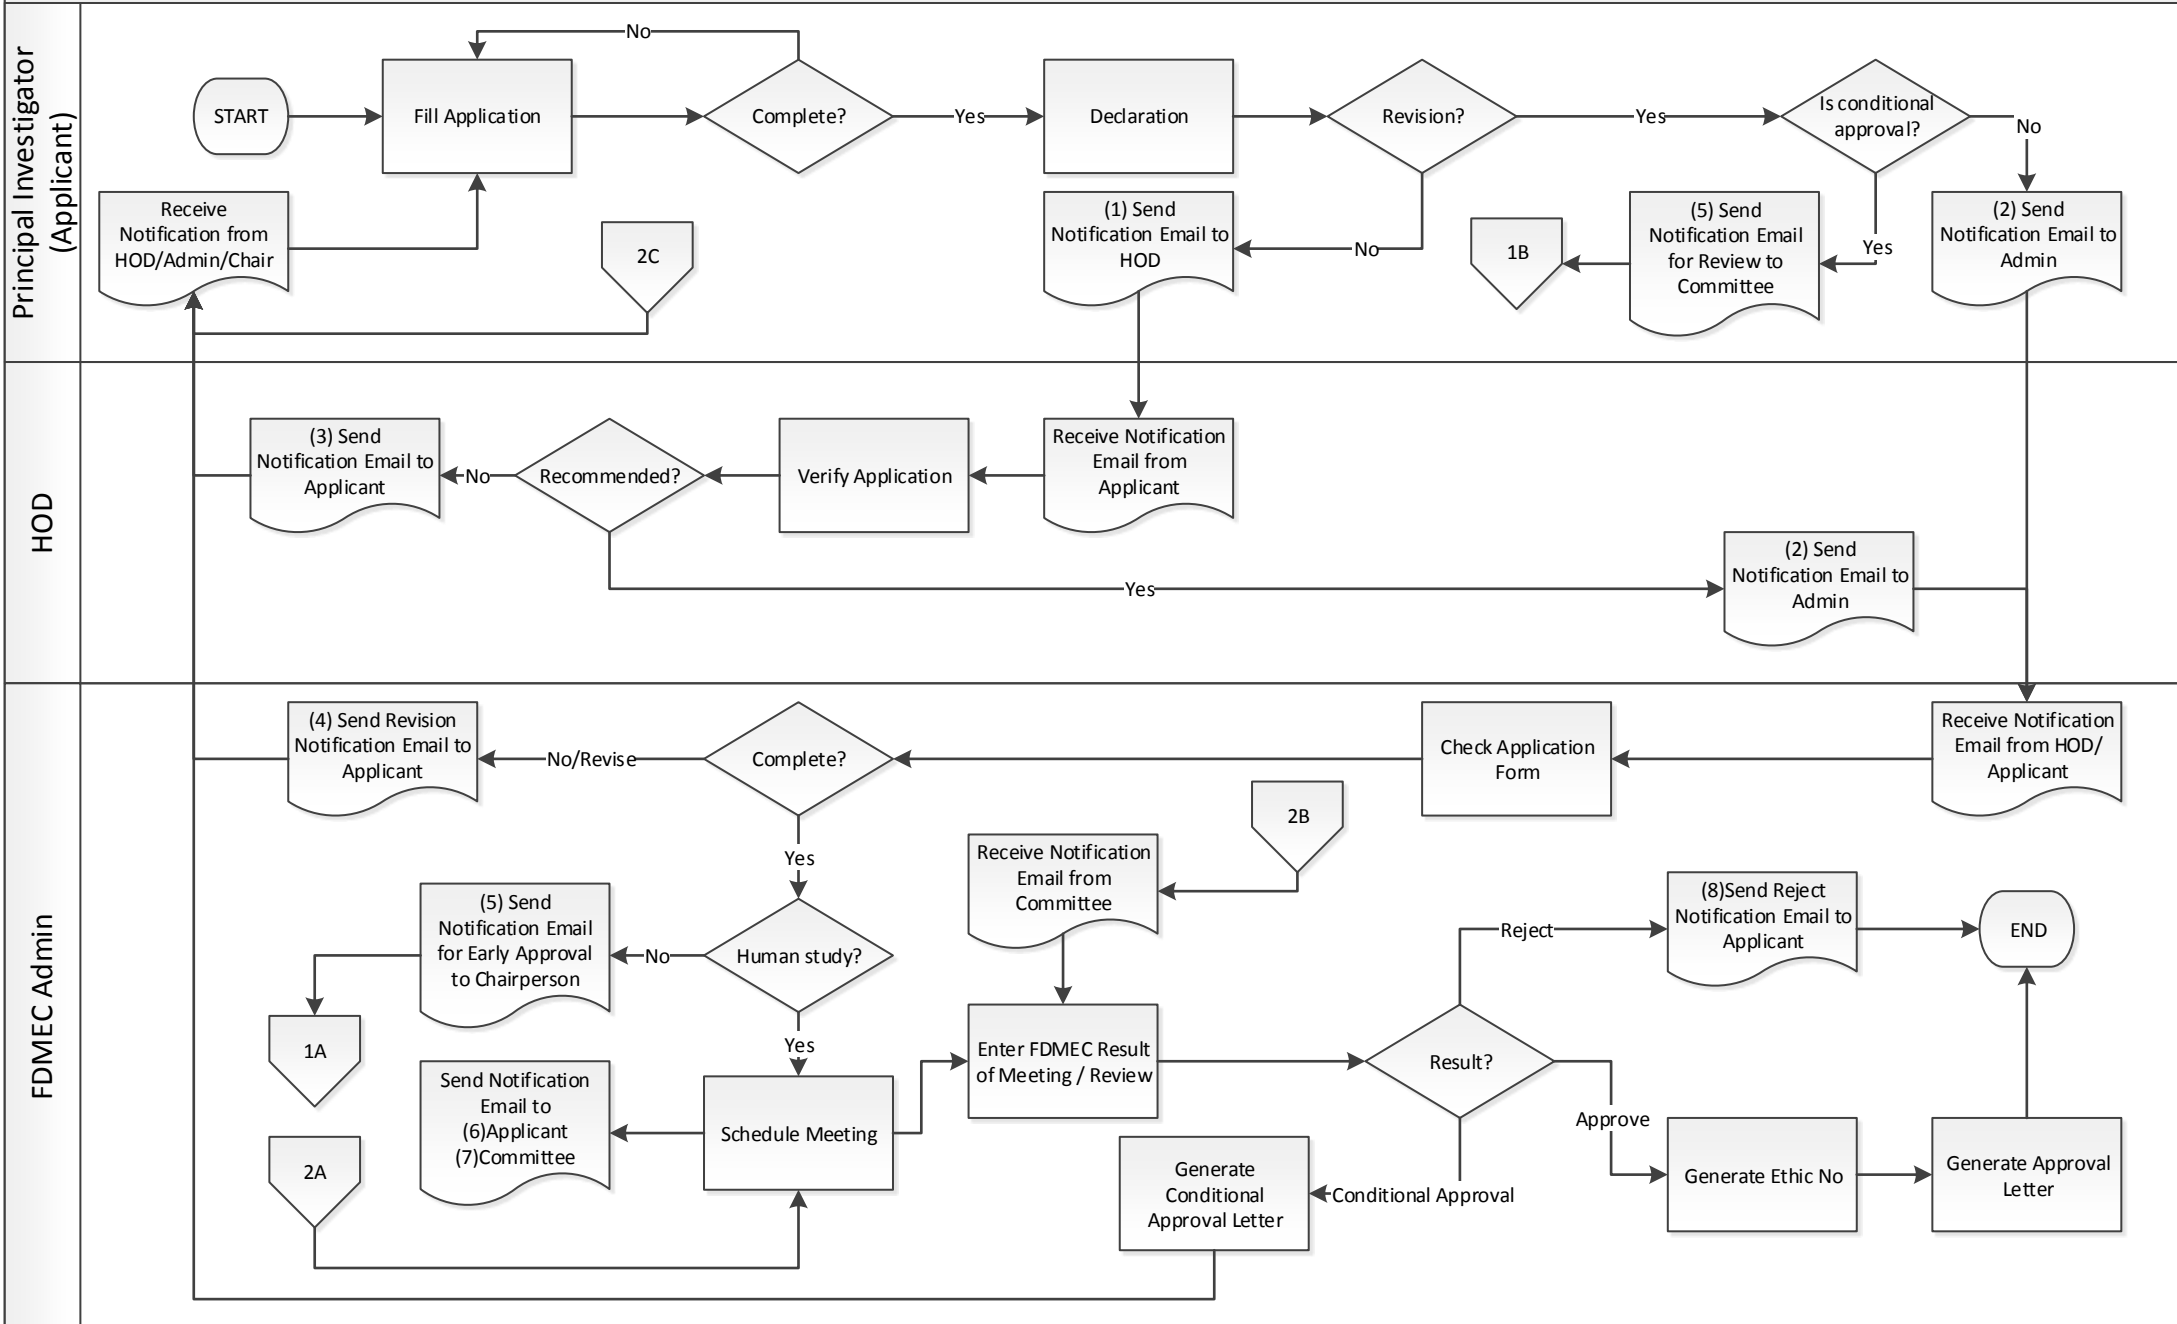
Principal Investigator (Applicant)

START

Fill Application

No

Complete?

Yes

Declaration

Revision?

Yes

Is conditional approval?

No

Receive Notification from HOD/Admin/Chair

2C

(1) Send Notification Email to HOD

No

1B

(5) Send Notification Email for Review to Committee

Yes

(2) Send Notification Email to Admin

HOD

(3) Send Notification Email to Applicant

No

Recommended?

Verify Application

Receive Notification Email from Applicant

Yes

(2) Send Notification Email to Admin

FDMEC Admin

(4) Send Revision Notification Email to Applicant

No/Revise

Complete?

Check Application Form

Receive Notification Email from HOD/ Applicant

Yes

2B

Receive Notification Email from Committee

(5) Send Notification Email for Early Approval to Chairperson

No

Human study?

Reject

(8)Send Reject Notification Email to Applicant

END

1A

Yes

Enter FDMEC Result of Meeting / Review

Result?

Send Notification Email to (6)Applicant (7)Committee

Schedule Meeting

Approve

2A

Generate Conditional Approval Letter

Conditional Approval

Generate Ethic No

Generate Approval Letter